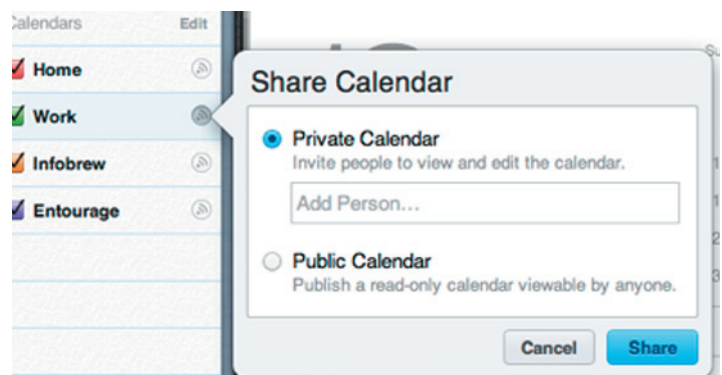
Calendars Edit

Home

Work

Infobrew

Entourage

Share Calendar

Private Calendar
Invite people to view and edit the calendar.

Add Person...

Public Calendar
Publish a read-only calendar viewable by anyone.

Cancel Share